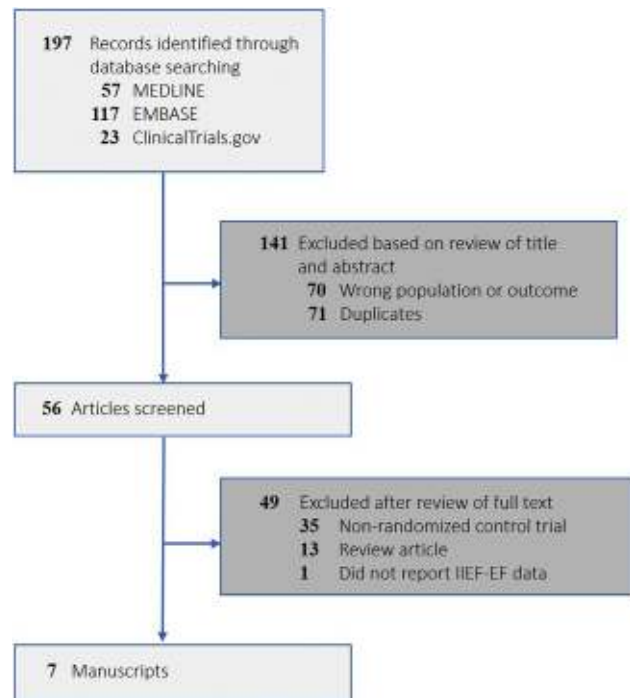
197 Records identified through database searching
57 MEDLINE
117 EMBASE
23 ClinicalTrials.gov

141 Excluded based on review of title and abstract
70 Wrong population or outcome
71 Duplicates

56 Articles screened

49 Excluded after review of full text
35 Non-randomized control trial
13 Review article
1 Did not report IIEF-EF data

7 Manuscripts